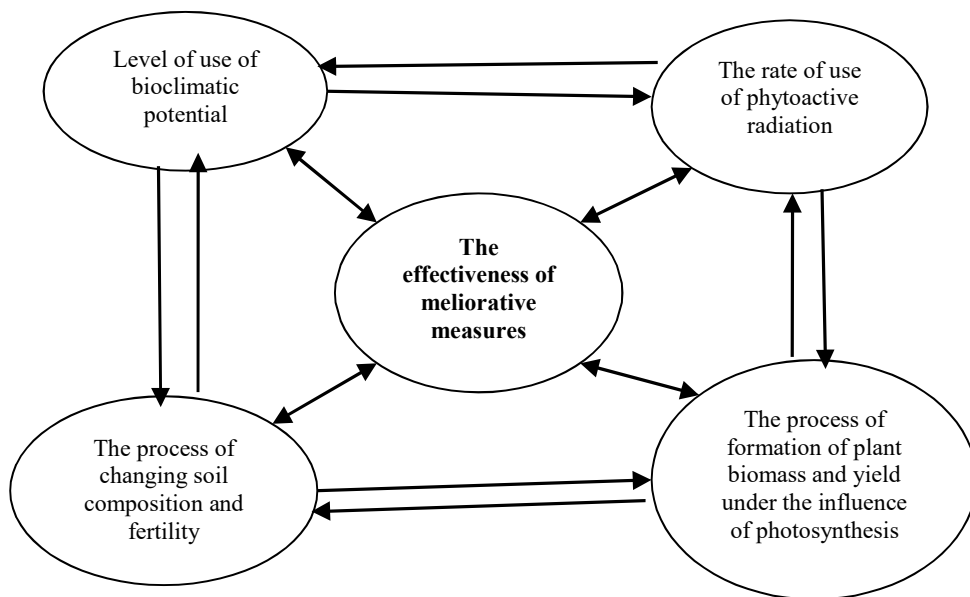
Level of use of bioclimatic potential

The rate of use of phytoactive radiation

The effectiveness of meliorative measures

The process of changing soil composition and fertility

The process of formation of plant biomass and yield under the influence of photosynthesis